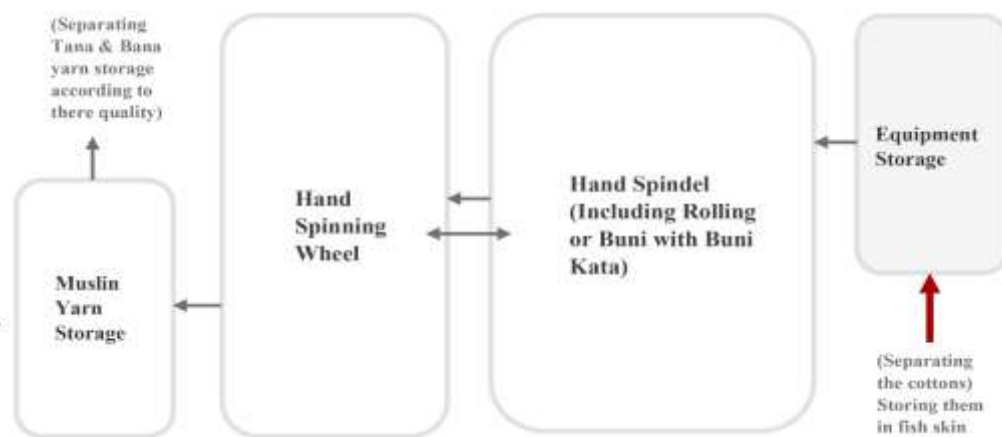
(Separating Tana & Bana yarn storage according to there quality)

Muslin Yarn Storage

Hand Spinning Wheel

Hand Spindel (Including Rolling or Buni with Buni Kata)

Equipment Storage

(Separating the cottons) Storing them in fish skin